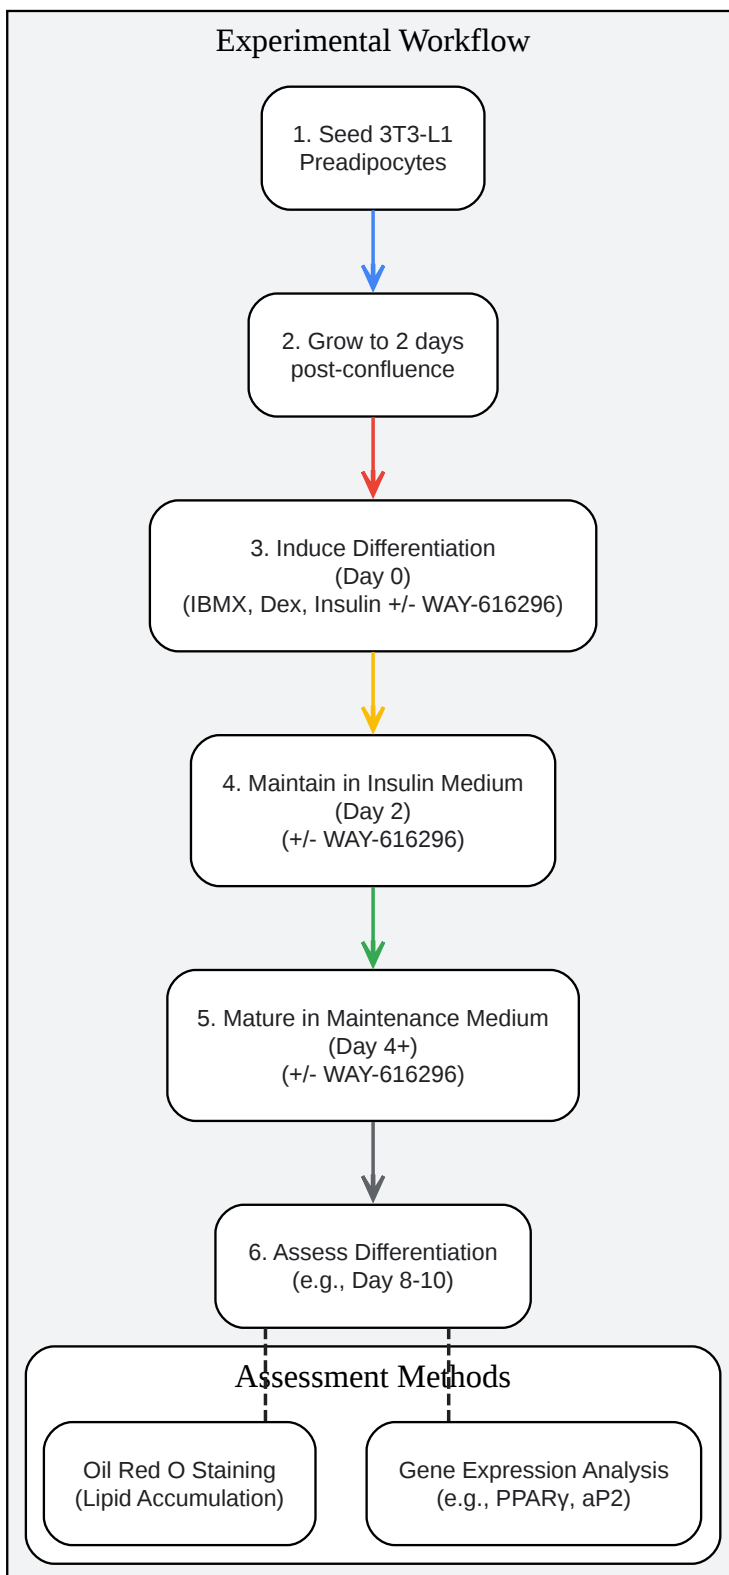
Experimental Workflow

1. Seed 3T3-L1 Preadipocytes

2. Grow to 2 days post-confluence

3. Induce Differentiation (Day 0) (IBMX, Dex, Insulin +/- WAY-616296)

4. Maintain in Insulin Medium (Day 2) (+/- WAY-616296)

5. Mature in Maintenance Medium (Day 4+) (+/- WAY-616296)

6. Assess Differentiation (e.g., Day 8-10)

Assessment Methods

Oil Red O Staining (Lipid Accumulation)

Gene Expression Analysis (e.g., PPARγ, aP2)